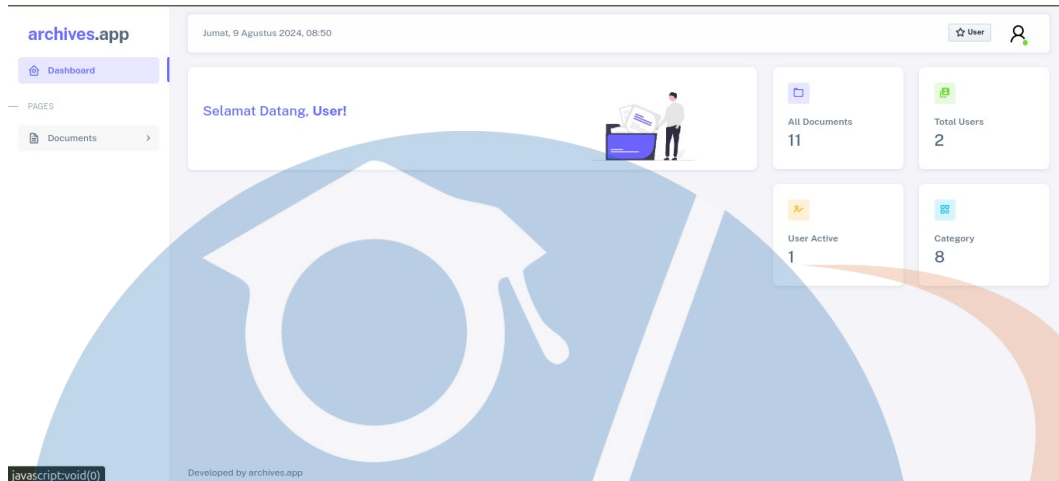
archives.app

Dashboard

— PAGES

Documents >

Jumat, 9 Agustus 2024, 08:50

☆ User

Selamat Datang, User!

All Documents
11

Total Users
2

User Active
1

Category
8

Developed by archives.app

javascript:void(0)